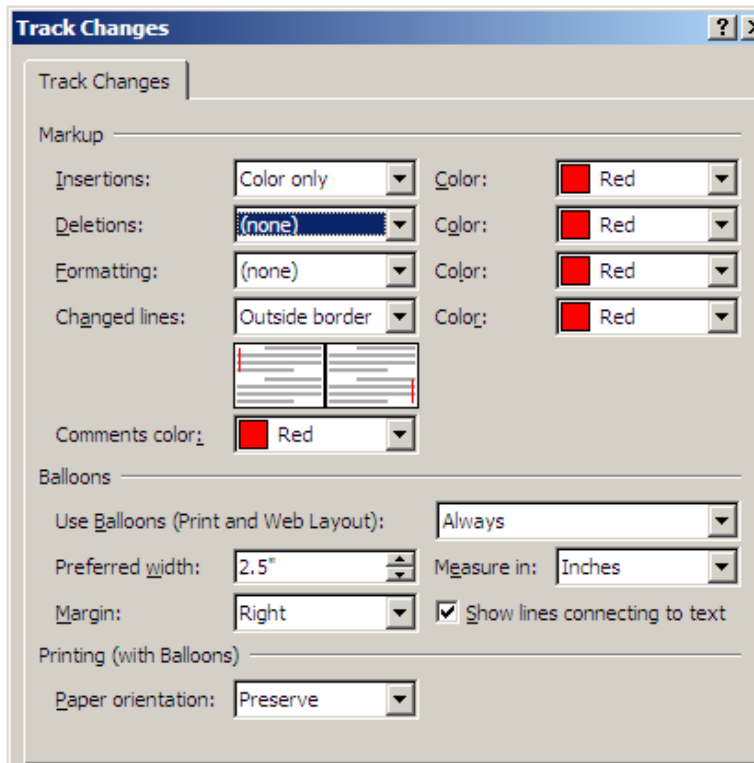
Track Changes

Track Changes

Markup

Insertions: Color only Color: Red

Deletions: (none) Color: Red

Formatting: (none) Color: Red

Changed lines: Outside border Color: Red

Comments color: Red

Balloons

Use Balloons (Print and Web Layout): Always

Preferred width: 2.5" Measure in: Inches

Margin: Right Show lines connecting to text

Printing (with Balloons)

Paper orientation: Preserve